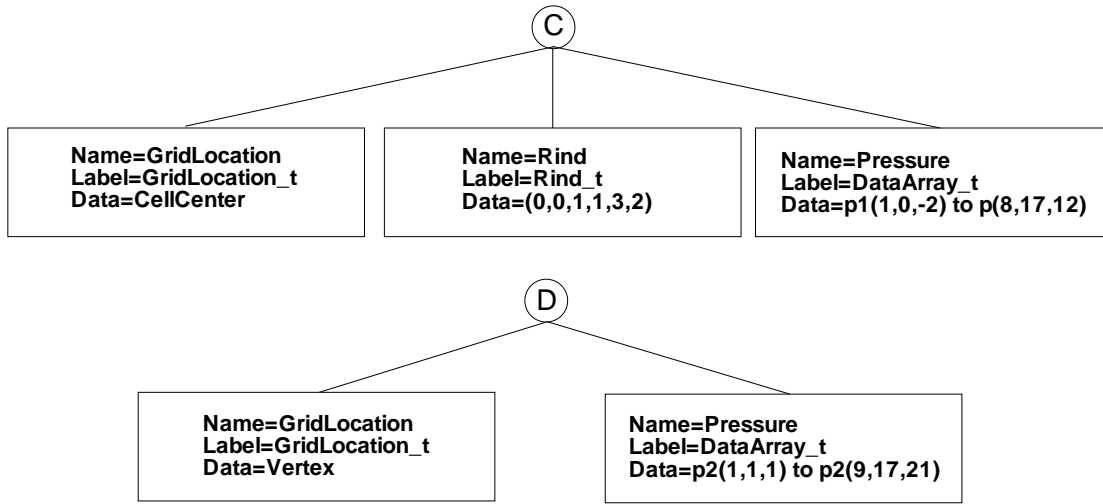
C

Name=GridLocation
Label=GridLocation_t
Data=CellCenter

Name=Rind
Label=Rind_t
Data=(0,0,1,1,3,2)

Name=Pressure
Label=DataArray_t
Data=p1(1,0,-2) to p(8,17,12)

D

Name=GridLocation
Label=GridLocation_t
Data=Vertex

Name=Pressure
Label=DataArray_t
Data=p2(1,1,1) to p2(9,17,21)